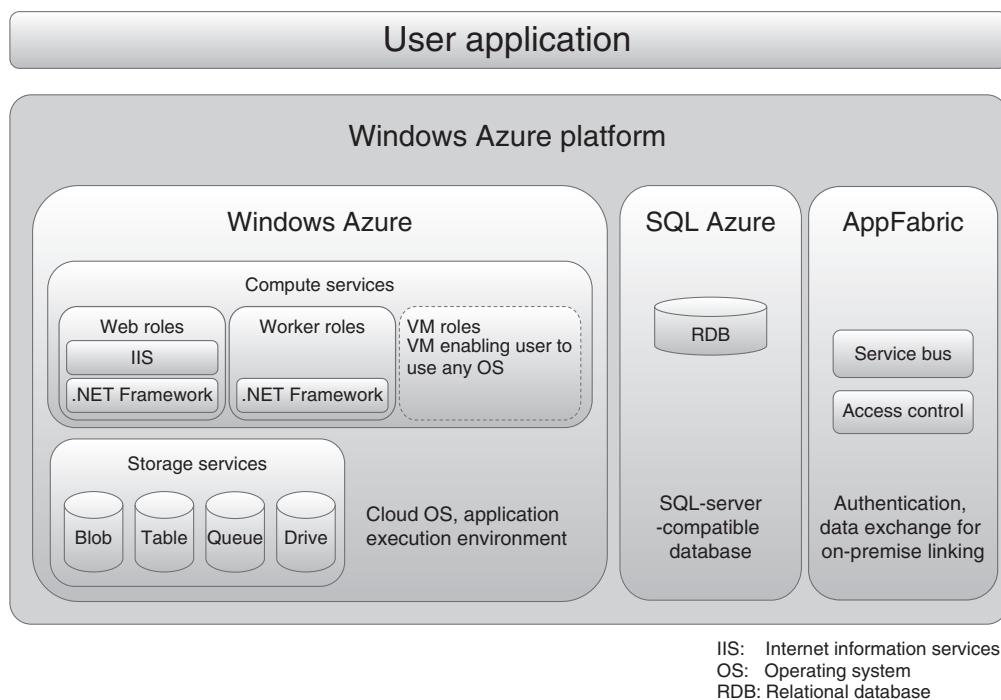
User application

Windows Azure platform

Windows Azure

Compute services

Web roles

IIS

.NET Framework

Worker roles

.NET Framework

VM roles
VM enabling user to use any OS

Storage services

Blob

Table

Queue

Drive

Cloud OS, application execution environment

SQL Azure

RDB

SQL-server -compatible database

AppFabric

Service bus

Access control

Authentication, data exchange for on-premise linking

IIS: Internet information services
OS: Operating system
RDB: Relational database